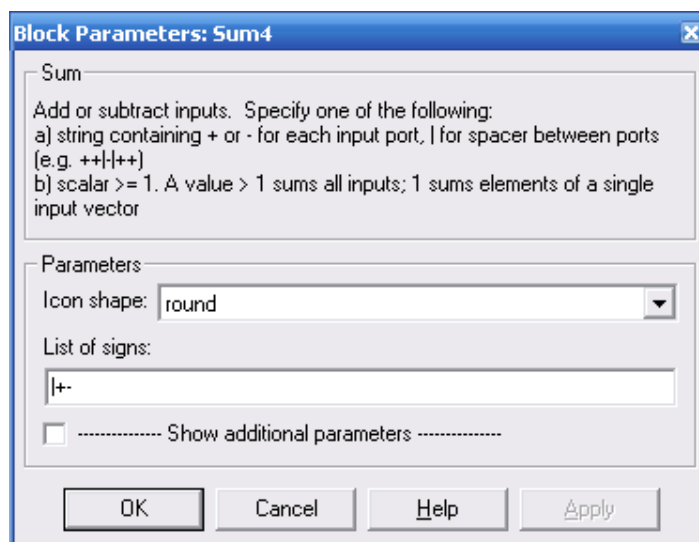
Block Parameters: Sum4

Sum

Add or subtract inputs. Specify one of the following:
a) string containing + or - for each input port, | for spacer between ports (e.g. ++|-|++)
b) scalar >= 1. A value > 1 sums all inputs; 1 sums elements of a single input vector

Parameters

Icon shape: round

List of signs:

|+-

-------------- Show additional parameters --------------

OK Cancel Help Apply